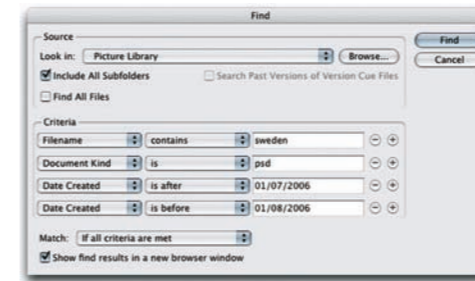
Find

Source

Look in: Picture Library

Browse...

Include All Subfolders

Search Past Versions of Version Cue Files

Find All Files

Criteria

| | | |
|---|---|---|
| Filename | contains | sweden |
| Document Kind | is | psd |
| Date Created | is after | 01/07/2006 |
| Date Created | is before | 01/08/2006 |

Match: If all criteria are met

Show find results in a new browser window

Find

Cancel